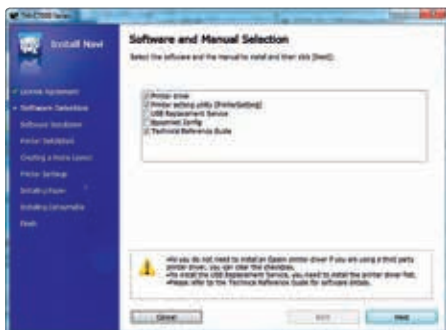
TM-C7500 Series

Install Navi

License Agreement
Software Selection
Software Installation
Printer Installation
Creating a Home Location
Printer Settings
Installing Paper
Installing Consumables
Finish

Software and Manual Selection

Select the software and the manual to install and then click [Next].

Printer driver
Printer setting utility (PrinterSetting)
USB Replacement Service
EpsonNet Config
Technical Reference Guide

•As you do not need to install an Epson printer driver if you are using a third party printer driver, you can clear this checkbox.
•To install the USB Replacement Service, you need to install the printer driver first.
•Please refer to the Technical Reference Guide for software details.

Cancel
Back
Next